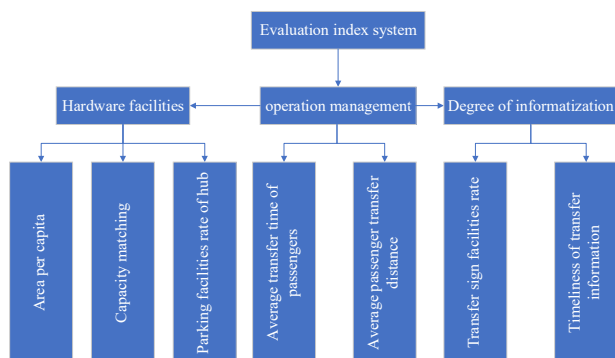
Evaluation index system

Hardware facilities

operation management

Degree of informatization

Area per capita

Capacity matching

Parking facilities rate of hub

Average transfer time of passengers

Average passenger transfer distance

Transfer sign facilities rate

Timeliness of transfer information